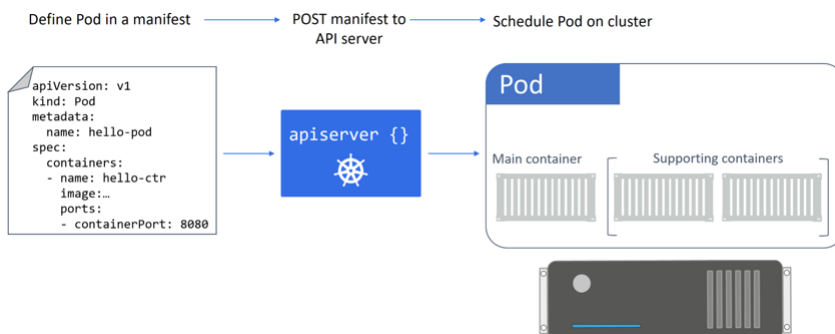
Define Pod in a manifest

POST manifest to API server

Schedule Pod on cluster

apiVersion: v1
kind: Pod
metadata:
  name: hello-pod
spec:
  containers:
  - name: hello-ctr
    image:…
    ports:
    - containerPort: 8080

apiserver {}

Pod

Main container

Supporting containers